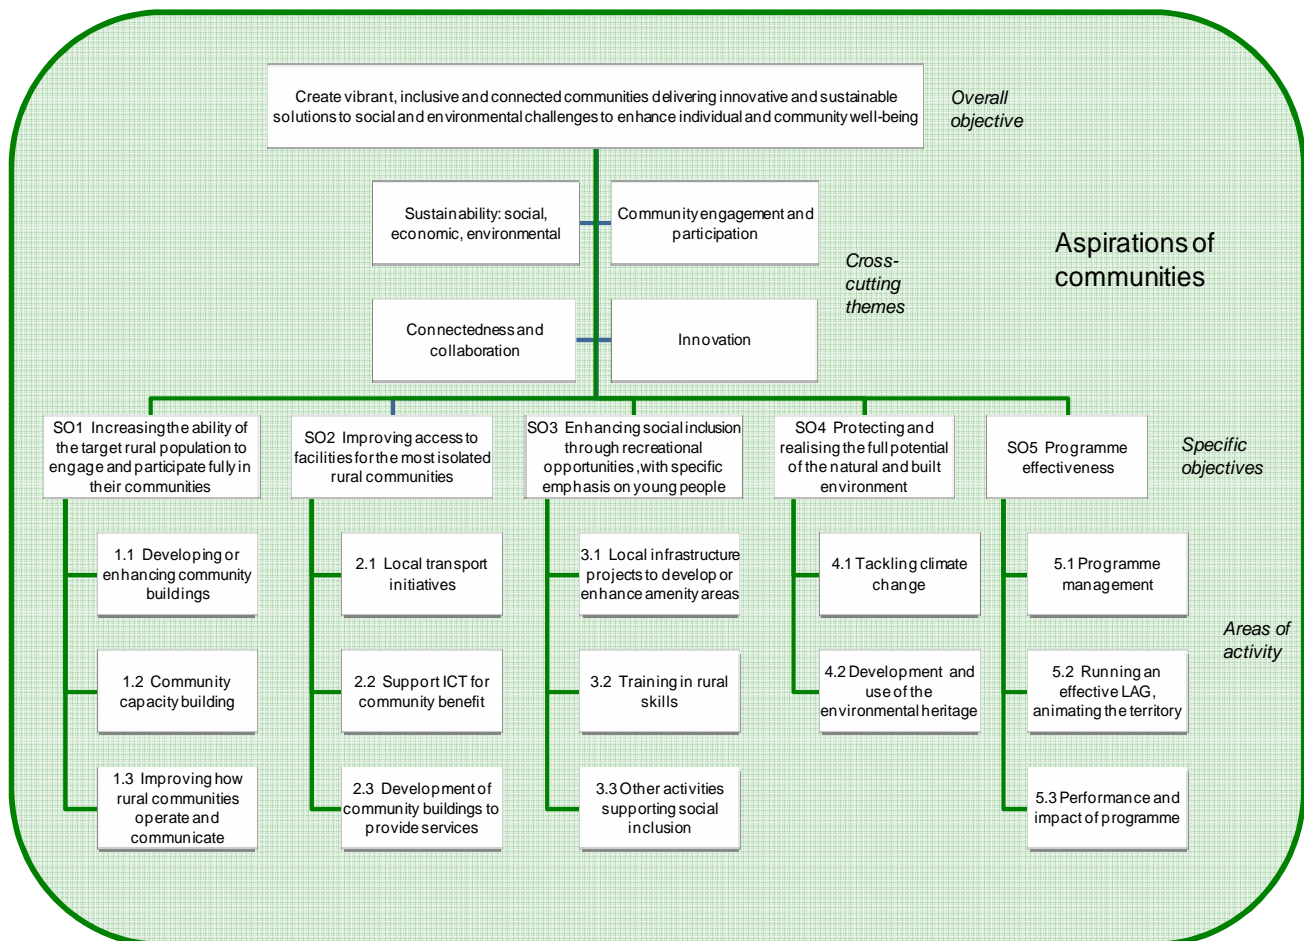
Create vibrant, inclusive and connected communities delivering innovative and sustainable solutions to social and environmental challenges to enhance individual and community well-being

Overall objective

Sustainability: social, economic, environmental

Community engagement and participation

Aspirations of communities

Cross-cutting themes

Connectedness and collaboration

Innovation

SO1 Increasing the ability of the target rural population to engage and participate fully in their communities

SO2 Improving access to facilities for the most isolated rural communities

SO3 Enhancing social inclusion through recreational opportunities, with specific emphasis on young people

SO4 Protecting and realising the full potential of the natural and built environment

SO5 Programme effectiveness

Specific objectives

1.1 Developing or enhancing community buildings

2.1 Local transport initiatives

3.1 Local infrastructure projects to develop or enhance amenity areas

4.1 Tackling climate change

5.1 Programme management

Areas of activity

1.2 Community capacity building

2.2 Support ICT for community benefit

3.2 Training in rural skills

4.2 Development and use of the environmental heritage

5.2 Running an effective LAG, animating the territory

1.3 Improving how rural communities operate and communicate

2.3 Development of community buildings to provide services

3.3 Other activities supporting social inclusion

5.3 Performance and impact of programme